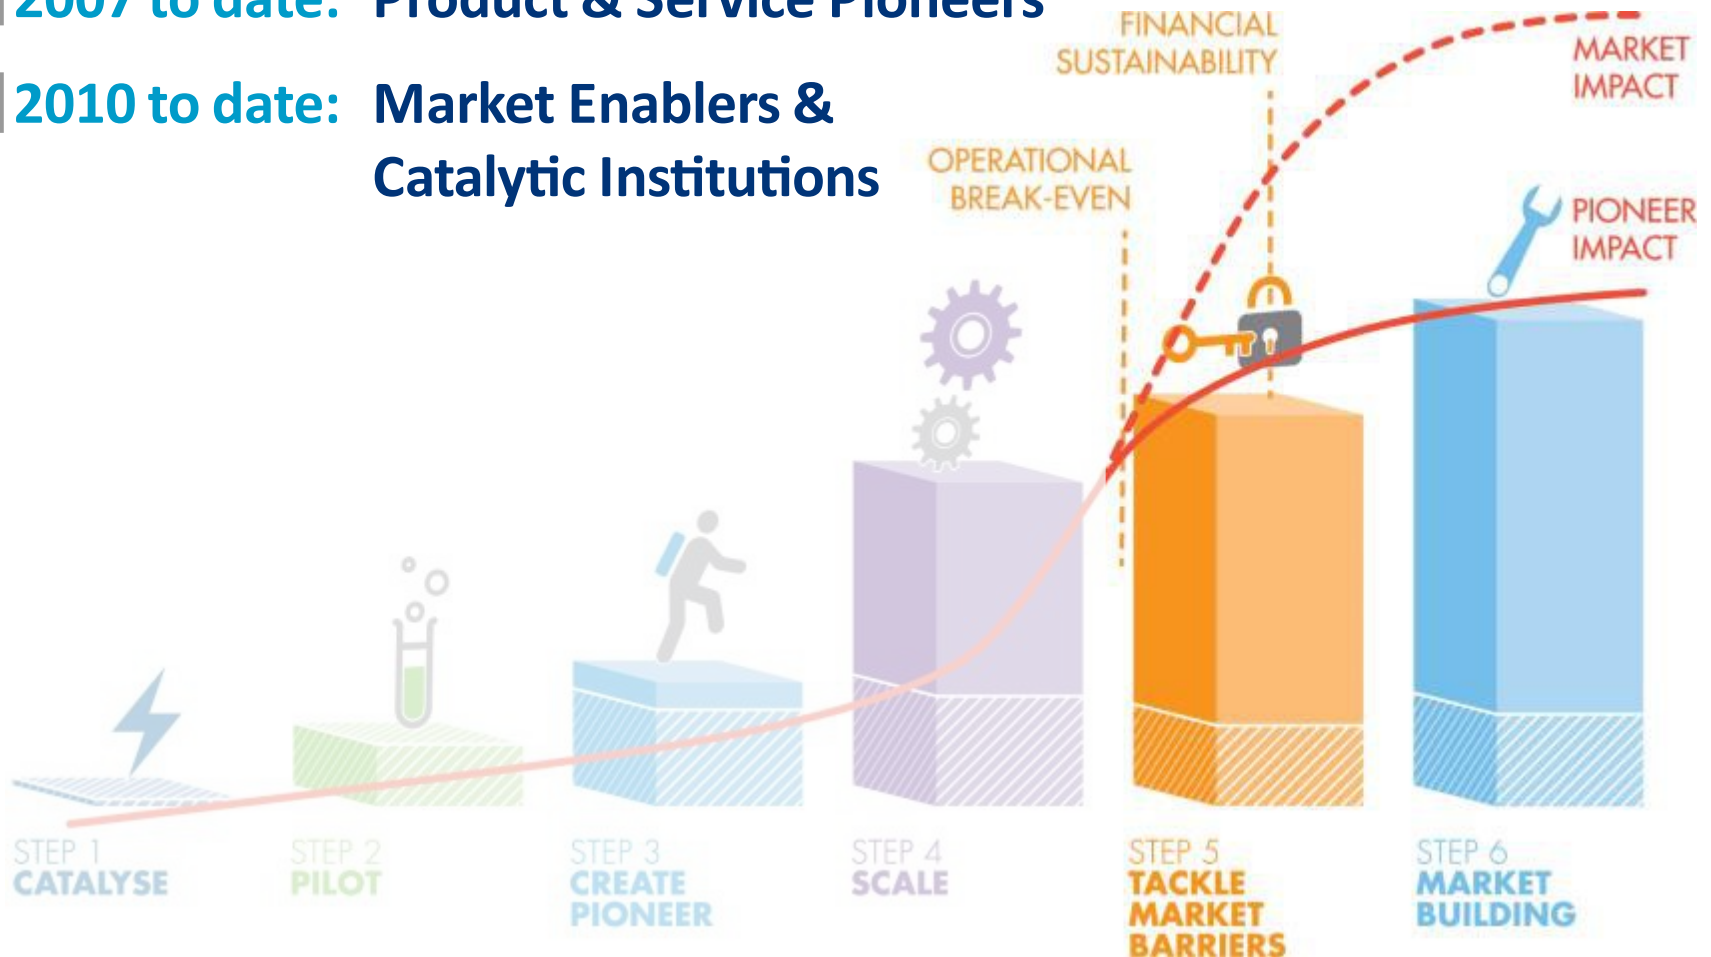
2007 to date: Product & Service Pioneers

2010 to date: Market Enablers & Catalytic Institutions

FINANCIAL SUSTAINABILITY

MARKET IMPACT

OPERATIONAL BREAK-EVEN

PIONEER IMPACT

STEP 1
CATALYSE

STEP 2
PILOT

STEP 3
CREATE PIONEER

STEP 4
SCALE

STEP 5
TACKLE MARKET BARRIERS

STEP 6
MARKET BUILDING